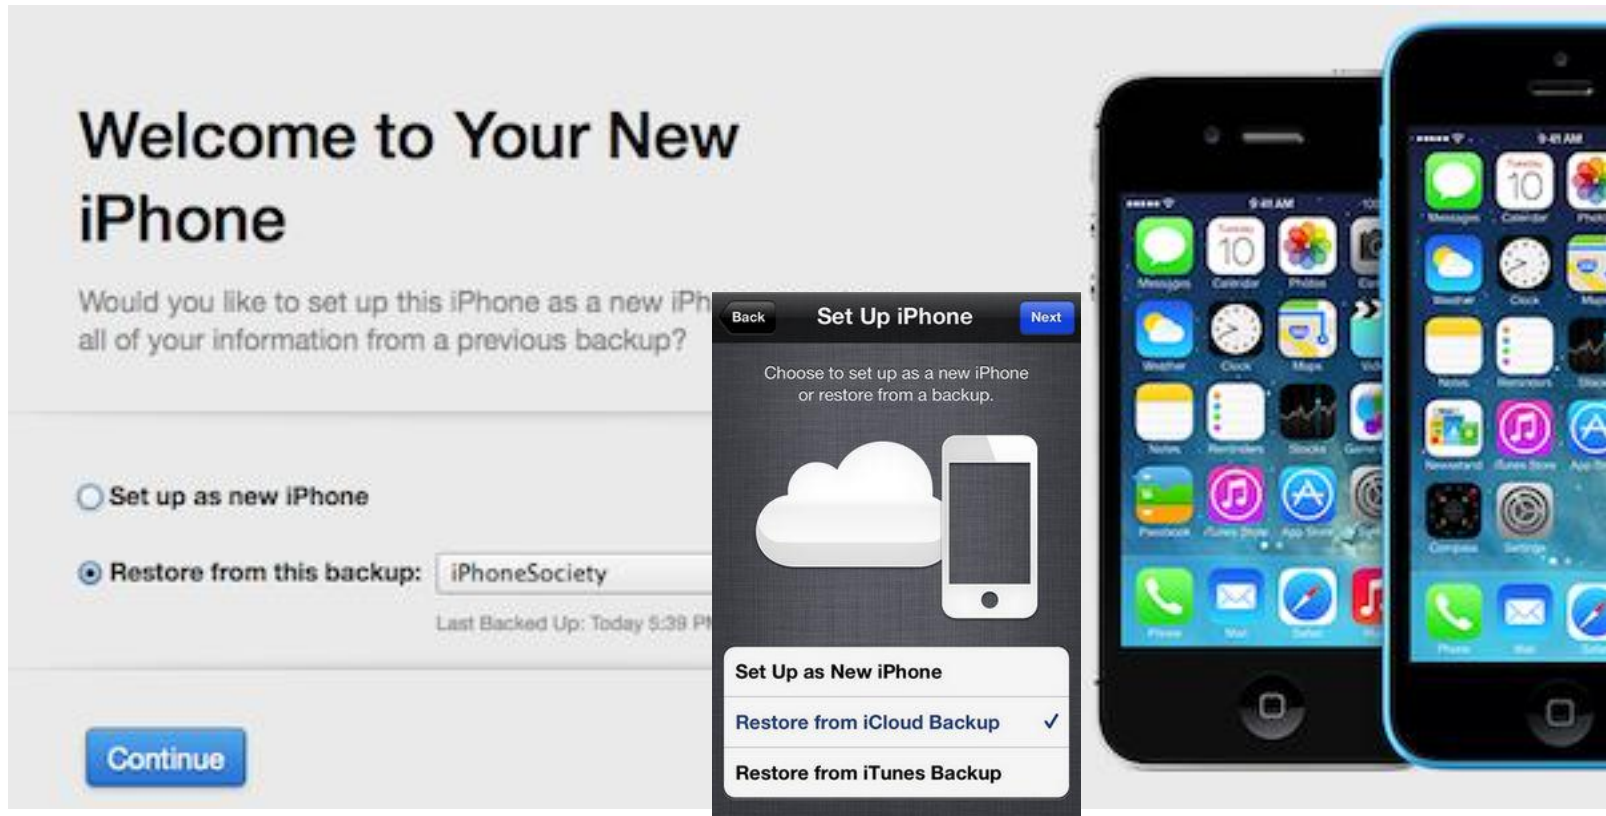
Welcome to Your New iPhone

Would you like to set up this iPhone as a new iPh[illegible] all of your information from a previous backup?

Set up as new iPhone

Restore from this backup: iPhoneSociety

Last Backed Up: Today 5:39 P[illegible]

Continue

Back Set Up iPhone Next

Choose to set up as a new iPhone or restore from a backup.

Set Up as New iPhone

Restore from iCloud Backup ✓

Restore from iTunes Backup

9:41 AM

10

Messages Calendar Photos

Weather Clock Maps

Notes Reminders Stocks

Passbook iTunes Store App Store

Phone Mail Safari

9:41 AM

10

Messages Calendar

Weather Clock

Notes Reminders

Newsstand iTunes Store App Store

Compass Settings

Phone Mail